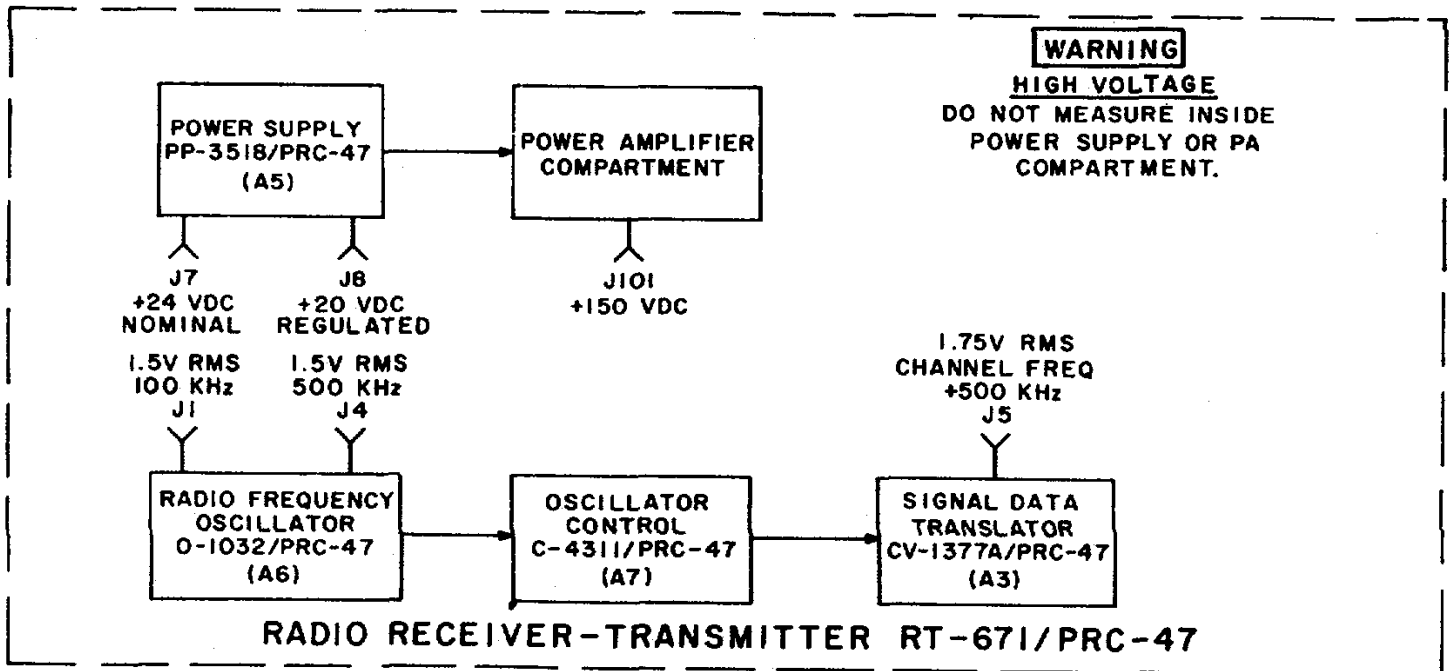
WARNING
HIGH VOLTAGE
DO NOT MEASURE INSIDE POWER SUPPLY OR PA COMPARTMENT.

POWER SUPPLY
PP-3518/PRC-47
(A5)

POWER AMPLIFIER COMPARTMENT

J7
+24 VDC
NOMINAL

J8
+20 VDC
REGULATED

J101
+150 VDC

1.5V RMS
100 KHz
J1

1.5V RMS
500 KHz
J4

1.75V RMS
CHANNEL FREQ
+500 KHz
J5

RADIO FREQUENCY OSCILLATOR
O-1032/PRC-47
(A6)

OSCILLATOR CONTROL
C-4311/PRC-47
(A7)

SIGNAL DATA TRANSLATOR
CV-1377A/PRC-47
(A3)

RADIO RECEIVER-TRANSMITTER RT-671/PRC-47